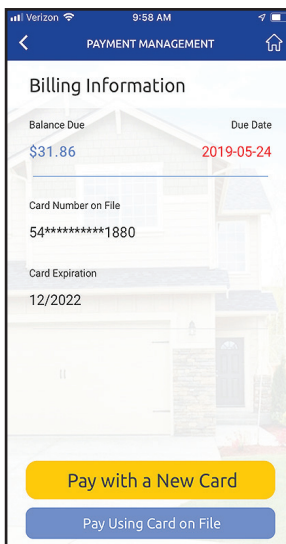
Verizon 9:58 AM

PAYMENT MANAGEMENT

Billing Information

Balance Due

Due Date

$31.86

2019-05-24

Card Number on File

54**********1880

Card Expiration

12/2022

Pay with a New Card

Pay Using Card on File